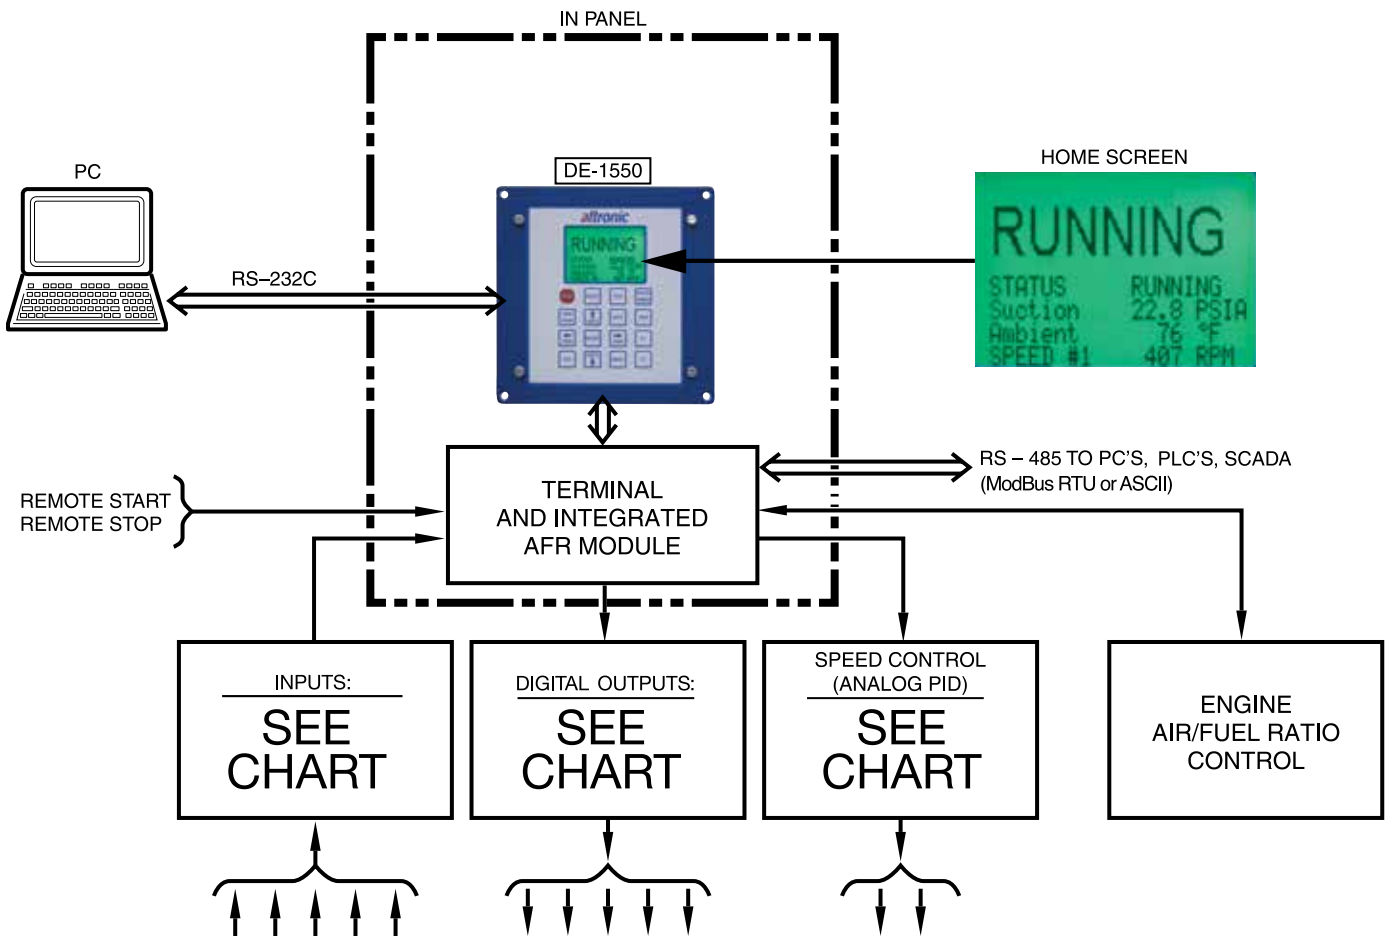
IN PANEL

PC

RS–232C

DE-1550

altronic

RUNNING

HOME SCREEN

RUNNING

STATUS RUNNING
Suction 22.8 PSIA
Ambient 76 °F
SPEED #1 407 RPM

TERMINAL AND INTEGRATED AFR MODULE

RS – 485 TO PC'S, PLC'S, SCADA
(ModBus RTU or ASCII)

REMOTE START
REMOTE STOP

INPUTS:
SEE CHART

DIGITAL OUTPUTS:
SEE CHART

SPEED CONTROL
(ANALOG PID)
SEE CHART

ENGINE
AIR/FUEL RATIO
CONTROL